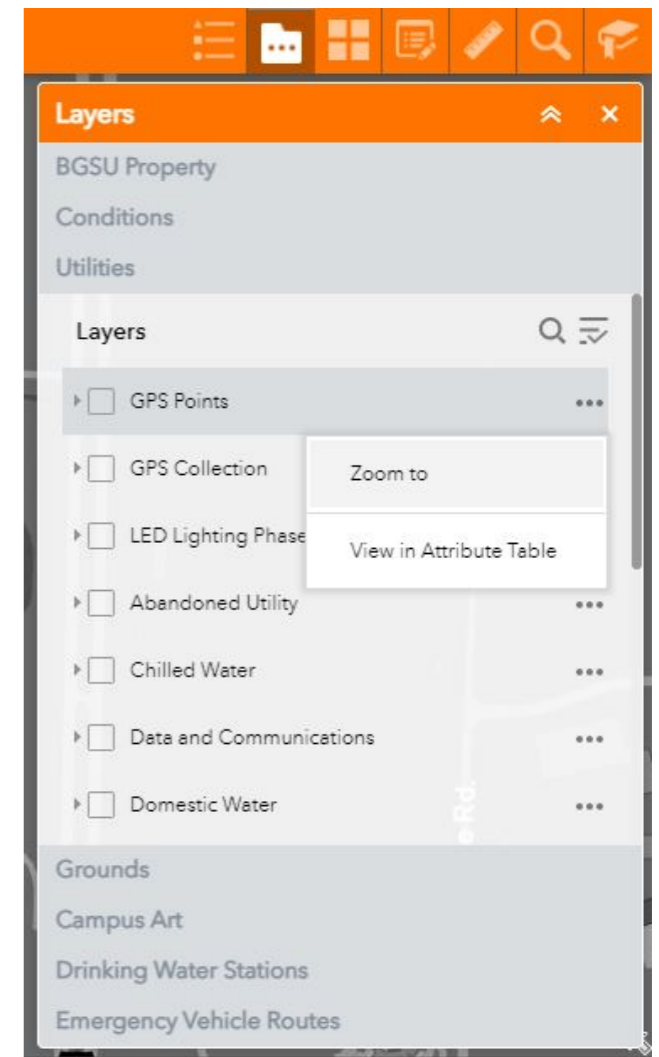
Layers

BGSU Property

Conditions

Utilities

Layers

GPS Points

GPS Collection

Zoom to

LED Lighting Phase

View in Attribute Table

Abandoned Utility

Chilled Water

Data and Communications

Domestic Water

Grounds

Campus Art

Drinking Water Stations

Emergency Vehicle Routes